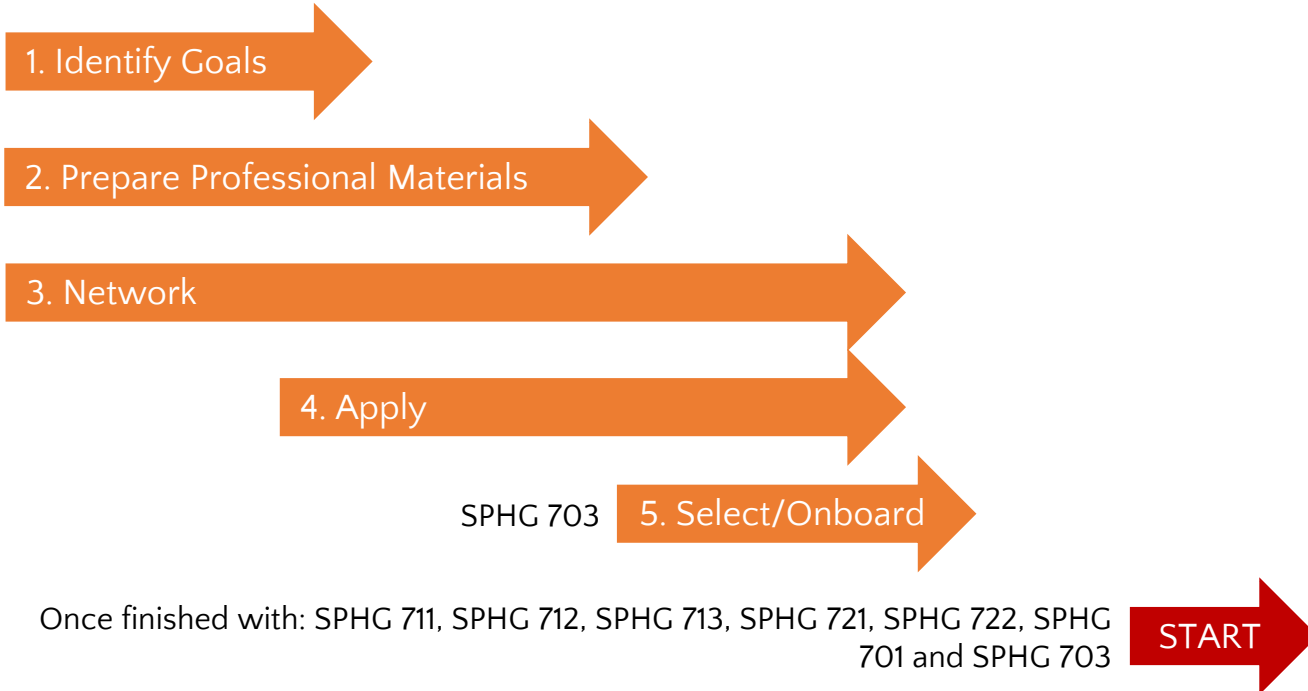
1. Identify Goals

2. Prepare Professional Materials

3. Network

4. Apply

SPHG 703

5. Select/Onboard

Once finished with: SPHG 711, SPHG 712, SPHG 713, SPHG 721, SPHG 722, SPHG 701 and SPHG 703

START